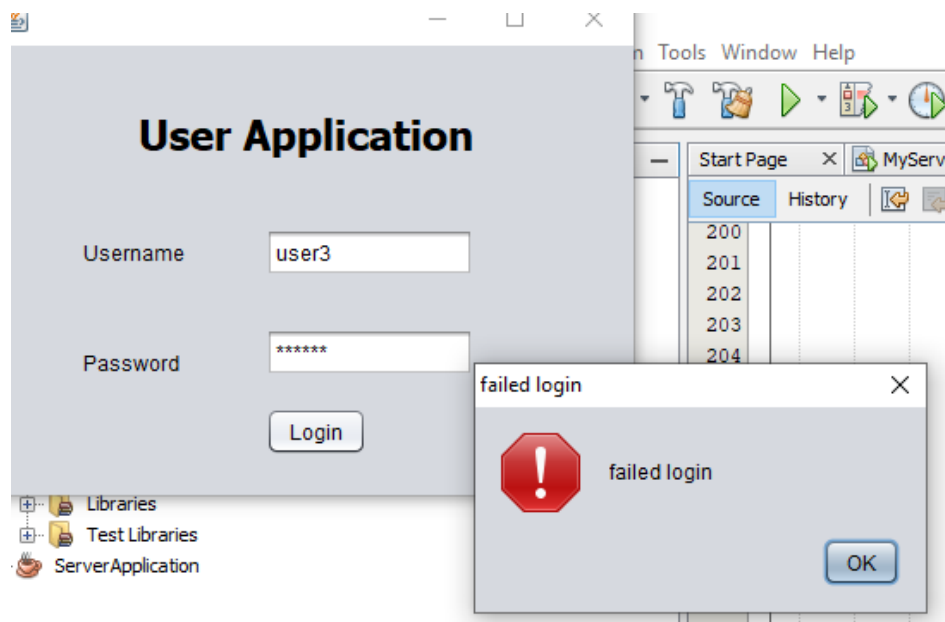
n Tools Window Help

Start Page MyServ

Source History

200
201
202
203
204

User Application

Username user3

Password ******

Login

Libraries
Test Libraries
ServerApplication

failed login

failed login

OK